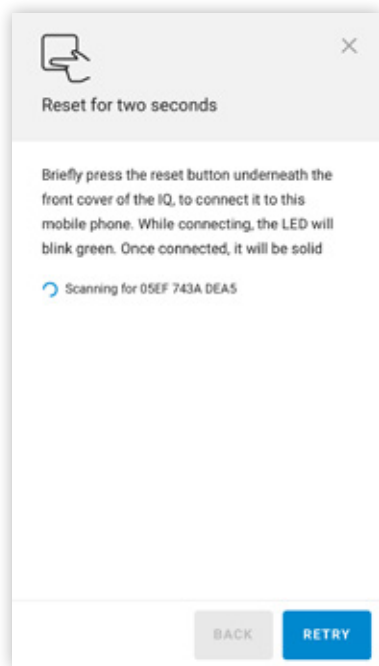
Reset for two seconds

Briefly press the reset button underneath the front cover of the IQ, to connect it to this mobile phone. While connecting, the LED will blink green. Once connected, it will be solid

Scanning for 05EF 743A DEA5

BACK

RETRY